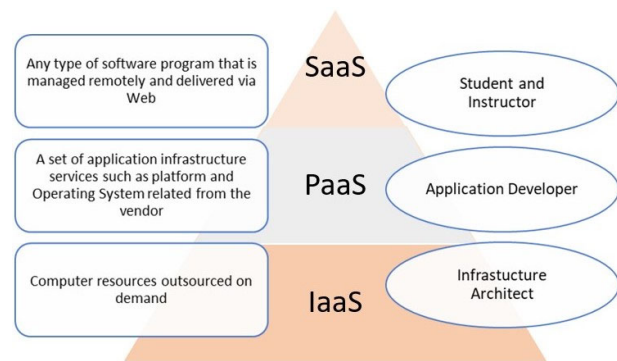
Any type of software program that is managed remotely and delivered via Web

SaaS

Student and Instructor

A set of application infrastructure services such as platform and Operating System related from the vendor

PaaS

Application Developer

Computer resources outsourced on demand

IaaS

Infrastucture Architect